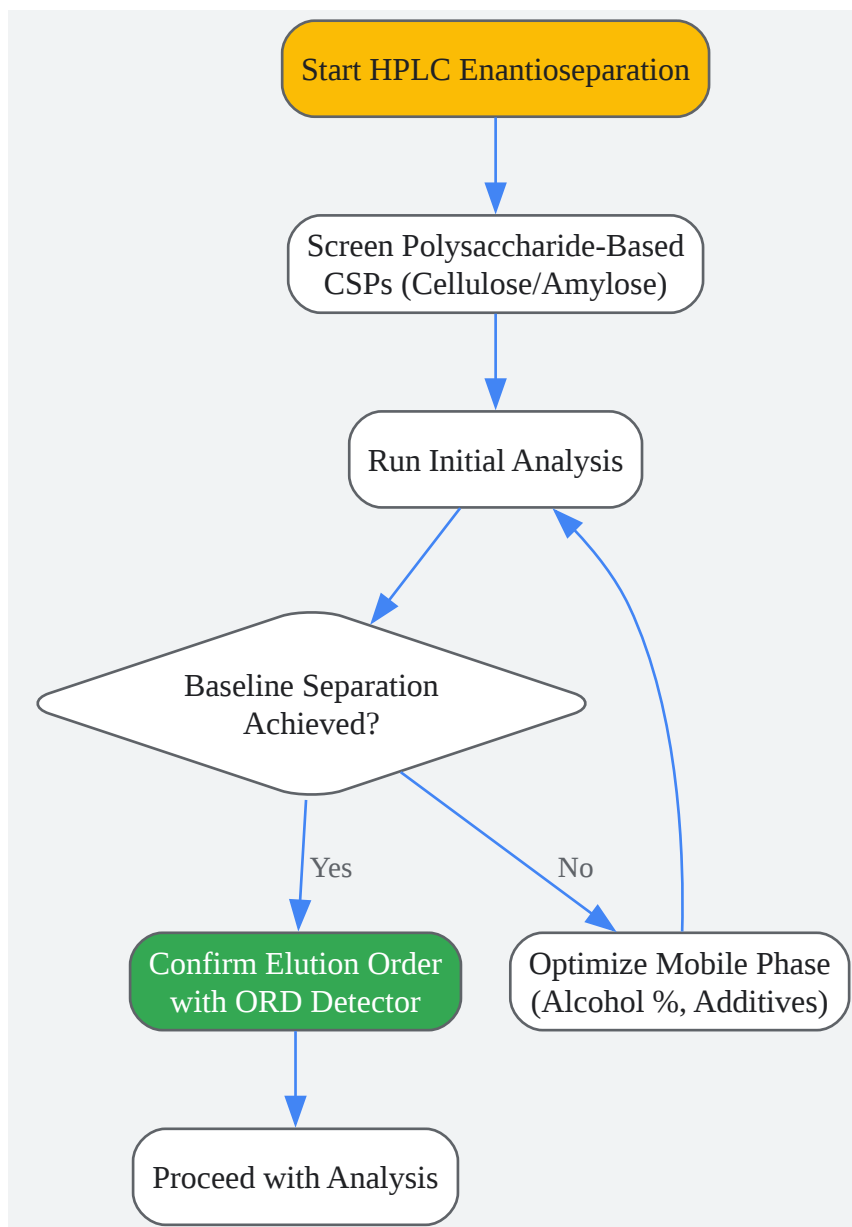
Start HPLC Enantioseparation

Screen Polysaccharide-Based CSPs (Cellulose/Amylose)

Run Initial Analysis

Baseline Separation Achieved?

Yes

No

Confirm Elution Order with ORD Detector

Optimize Mobile Phase (Alcohol %, Additives)

Proceed with Analysis